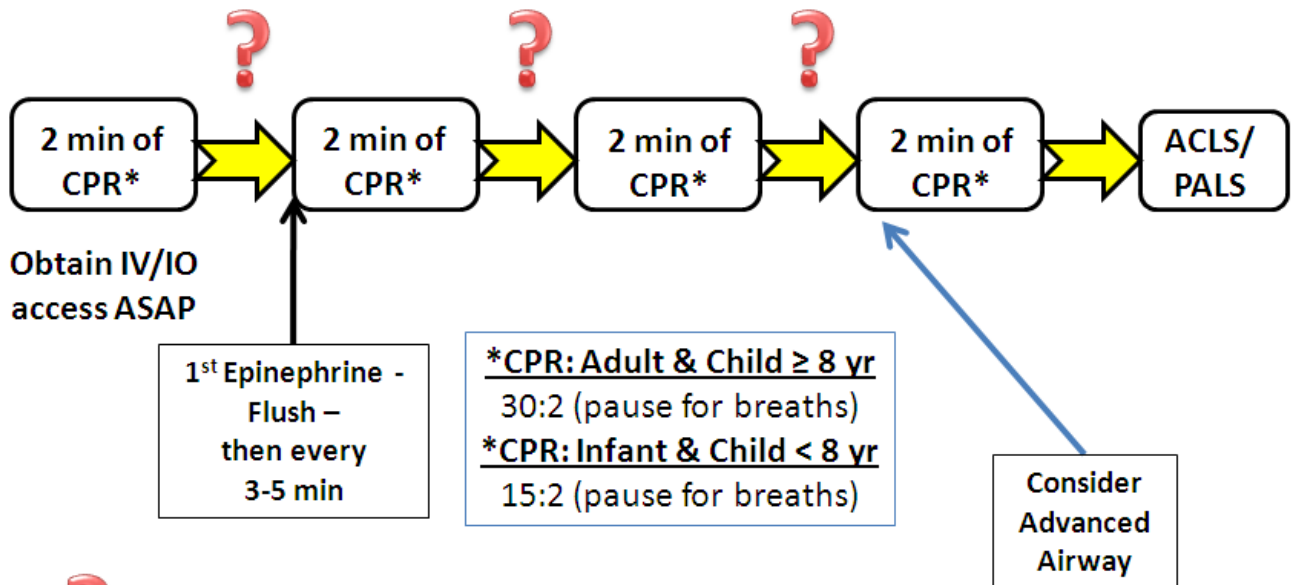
?

?

?

2 min of CPR*

2 min of CPR*

2 min of CPR*

2 min of CPR*

ACLS/ PALS

Obtain IV/IO access ASAP

$1^{st}$ Epinephrine - Flush – then every 3-5 min

*CPR: Adult & Child ≥ 8 yr
30:2 (pause for breaths)
*CPR: Infant & Child < 8 yr
15:2 (pause for breaths)

Consider Advanced Airway